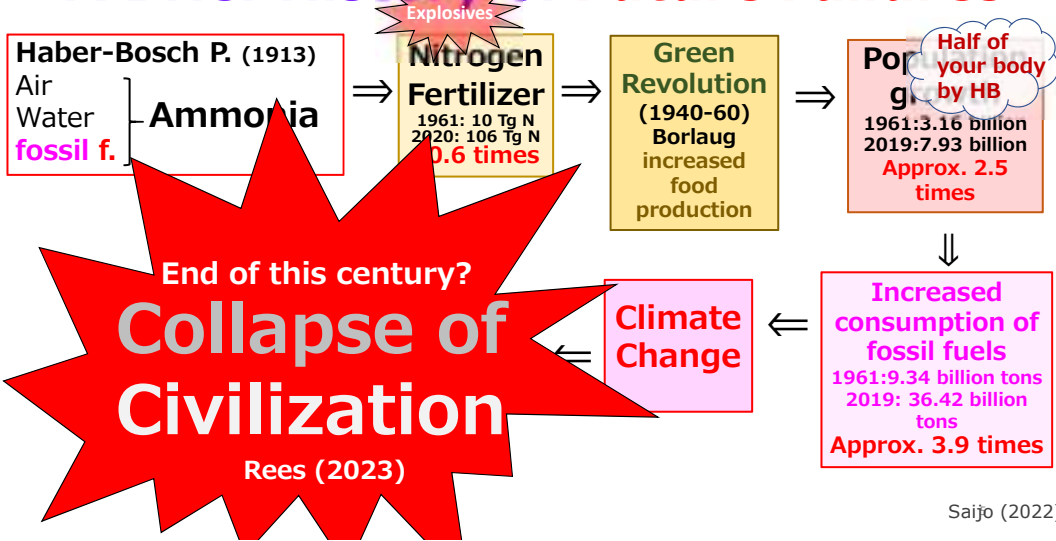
Explosives

Haber-Bosch P. (1913)
Air
Water
fossil f.
Ammonia

⇒

Nitrogen Fertilizer
1961: 10 Tg N
2020: 106 Tg N
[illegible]0.6 times

⇒

Green Revolution
(1940-60)
Borlaug
increased food production

⇒

Pop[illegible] g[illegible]
Half of your body by HB
1961:3.16 billion
2019:7.93 billion
Approx. 2.5 times

⇓

Increased consumption of fossil fuels
1961:9.34 billion tons
2019: 36.42 billion tons
Approx. 3.9 times

⇐

Climate Change

⇐

End of this century?
Collapse of Civilization
Rees (2023)

Saijo (2022)